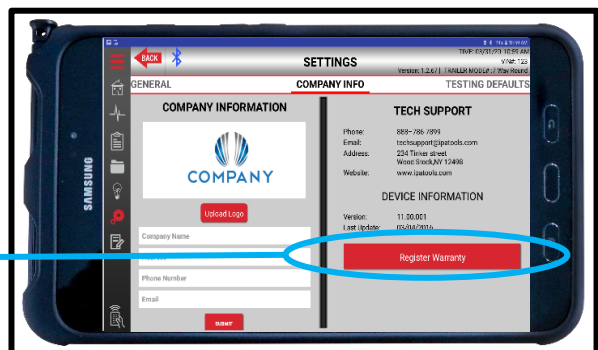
SAMSUNG

BACK

SETTINGS

TIME: 03/31/23 10:59 AM
V.Net: 123
Version: 1.2.67 | TRAILER MODULE / Wire Round

GENERAL

COMPANY INFO

TESTING DEFAULTS

COMPANY INFORMATION

COMPANY

Upload Logo

Company Name

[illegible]

Phone Number

Email

SUBMIT

TECH SUPPORT

Phone: 888-786-7899
Email: techsupport@ipatools.com
Address: 234 Tinker street Wood Stock,NY 12498
Website: www.ipatools.com

DEVICE INFORMATION

Version: 11.00.001
Last Update: 03/04/2016

Register Warranty